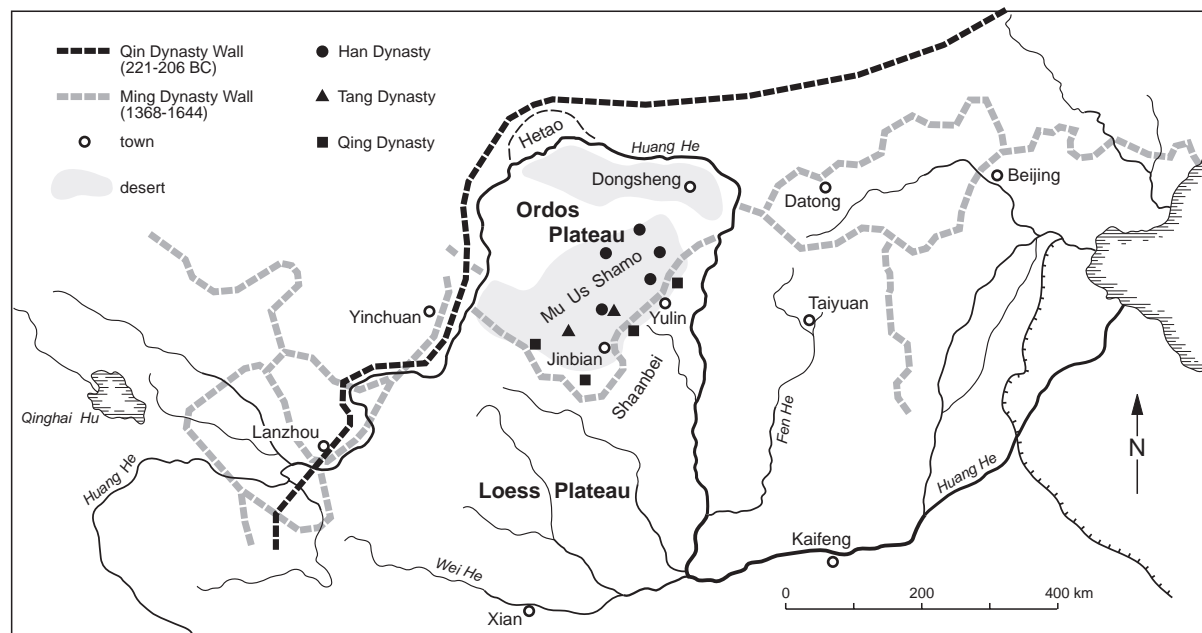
Qin Dynasty Wall (221-206 BC)
Ming Dynasty Wall (1368-1644)
town
desert
Han Dynasty
Tang Dynasty
Qing Dynasty

Hetao
Huang He
Dongsheng
Ordos Plateau
Mu Us Shamo
Yulin
Jinbian
Shaanbei
Datong
Beijing
Taiyuan
Yinchuan
Qinghai Hu
Lanzhou
Huang He
Loess Plateau
Fen He
Huang He
Kaifeng
Wei He
Xian
N
0
200
400 km